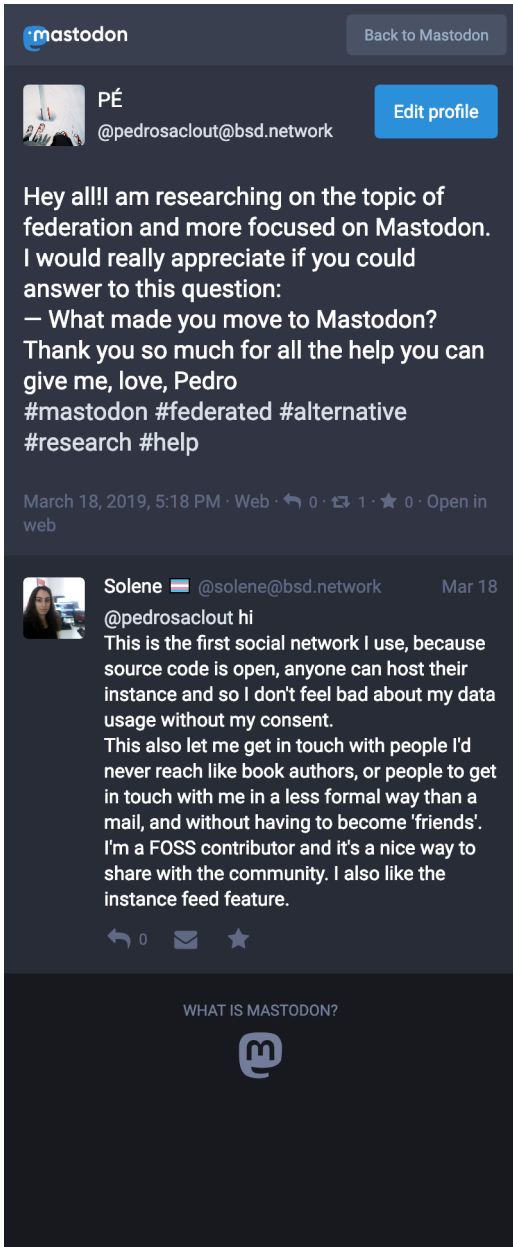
mastodon

Back to Mastodon

PÉ
@pedrosaclout@bsd.network

Edit profile

Hey all!I am researching on the topic of federation and more focused on Mastodon. I would really appreciate if you could answer to this question:
— What made you move to Mastodon?
Thank you so much for all the help you can give me, love, Pedro
#mastodon #federated #alternative #research #help

March 18, 2019, 5:18 PM · Web · 0 · 1 · 0 · Open in web

Solene @solene@bsd.network Mar 18
@pedrosaclout hi
This is the first social network I use, because source code is open, anyone can host their instance and so I don't feel bad about my data usage without my consent.
This also let me get in touch with people I'd never reach like book authors, or people to get in touch with me in a less formal way than a mail, and without having to become 'friends'.
I'm a FOSS contributor and it's a nice way to share with the community. I also like the instance feed feature.

0

WHAT IS MASTODON?